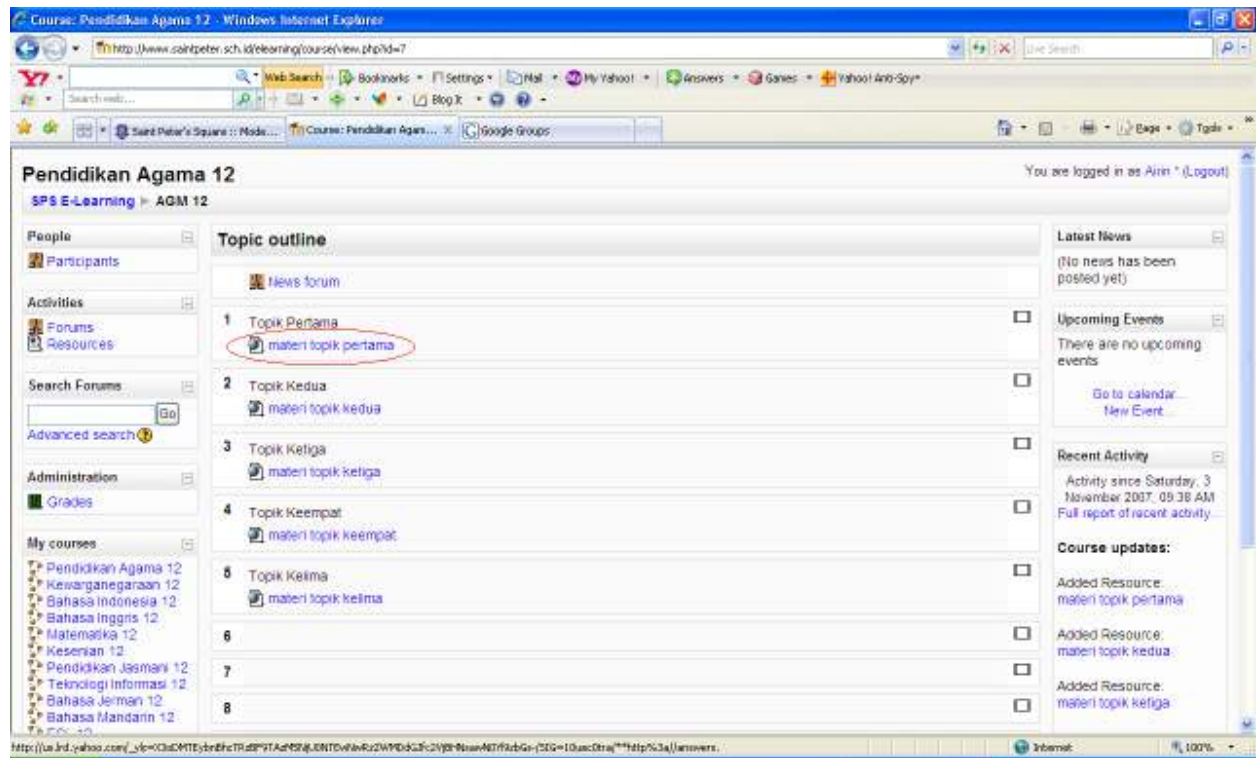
Course: Pendidikan Agama 12 - Windows Internet Explorer

http://www.saintpeter.sch.id/elearning/course/view.php?id=7

Live Search

Y! Web Search Bookmarks Settings Mail My Yahoo! Answers Games Yahoo! Anti-Spy

Search web... Blog It

Saint Peter's Square :: Mode... Course: Pendidikan Agam... Google Groups

Page Tools

Pendidikan Agama 12

You are logged in as Airin * (Logout)

SPS E-Learning ▸ AGM 12

People

Participants

Activities

Forums
Resources

Search Forums

Go

Advanced search

Administration

Grades

My courses

Pendidikan Agama 12
Kewarganegaraan 12
Bahasa Indonesia 12
Bahasa Inggris 12
Matematika 12
Kesenian 12
Pendidikan Jasmani 12
Teknologi Informasi 12
Bahasa Jerman 12
Bahasa Mandarin 12

Topic outline

News forum

1 Topik Pertama
materi topik pertama

2 Topik Kedua
materi topik kedua

3 Topik Ketiga
materi topik ketiga

4 Topik Keempat
materi topik keempat

5 Topik Kelima
materi topik kelima

6

7

8

Latest News

(No news has been posted yet)

Upcoming Events

There are no upcoming events

Go to calendar...
New Event...

Recent Activity

Activity since Saturday, 3 November 2007, 09:38 AM
Full report of recent activity...

Course updates:

Added Resource:
materi topik pertama

Added Resource:
materi topik kedua

Added Resource:
materi topik ketiga

http://us.lrd.yahoo.com/_ylt=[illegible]

Internet

100%